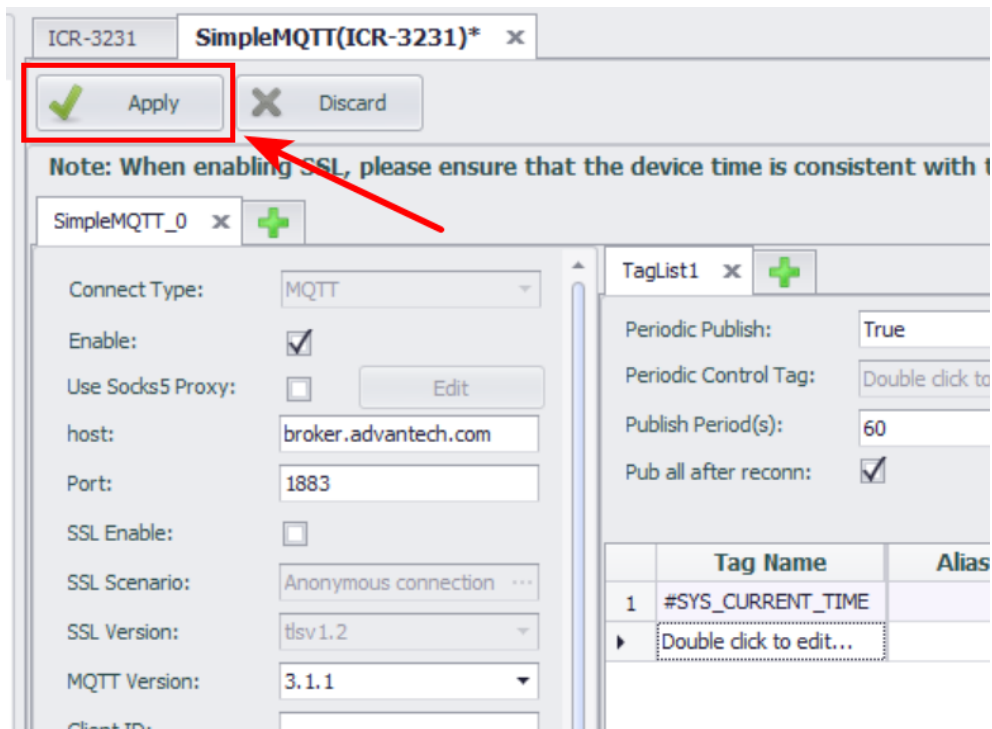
ICR-3231 SimpleMQTT(ICR-3231)* ✕

Apply Discard

Note: When enabling SSL, please ensure that the device time is consistent with t

SimpleMQTT_0 ✕

Connect Type: MQTT
Enable:
Use Socks5 Proxy: Edit
host: broker.advantech.com
Port: 1883
SSL Enable:
SSL Scenario: Anonymous connection ···
SSL Version: tlsv1.2
MQTT Version: 3.1.1
Client ID:

TagList1 ✕

Periodic Publish: True
Periodic Control Tag: Double click to
Publish Period(s): 60
Pub all after reconn:

| | Tag Name | Alias |
|---|---|---|
| 1 | #SYS_CURRENT_TIME | |
| | Double click to edit... | |